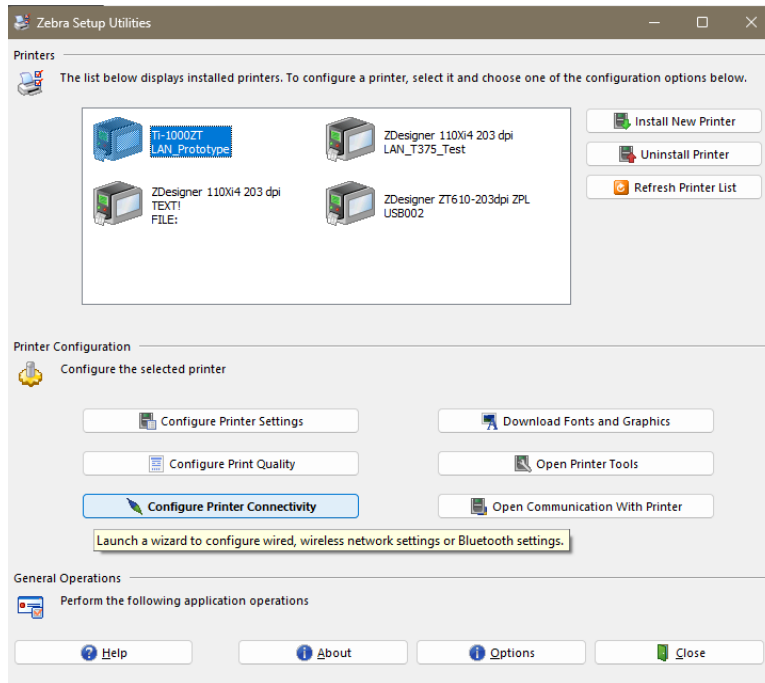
Zebra Setup Utilities

Printers

The list below displays installed printers. To configure a printer, select it and choose one of the configuration options below.

Ti-1000ZT
LAN_Prototype

ZDesigner 110Xi4 203 dpi
LAN_T375_Test

ZDesigner 110Xi4 203 dpi
TEXT!
FILE:

ZDesigner ZT610-203dpi ZPL
USB002

Install New Printer

Uninstall Printer

Refresh Printer List

Printer Configuration

Configure the selected printer

Configure Printer Settings

Download Fonts and Graphics

Configure Print Quality

Open Printer Tools

Configure Printer Connectivity

Open Communication With Printer

Launch a wizard to configure wired, wireless network settings or Bluetooth settings.

General Operations

Perform the following application operations

Help

About

Options

Close